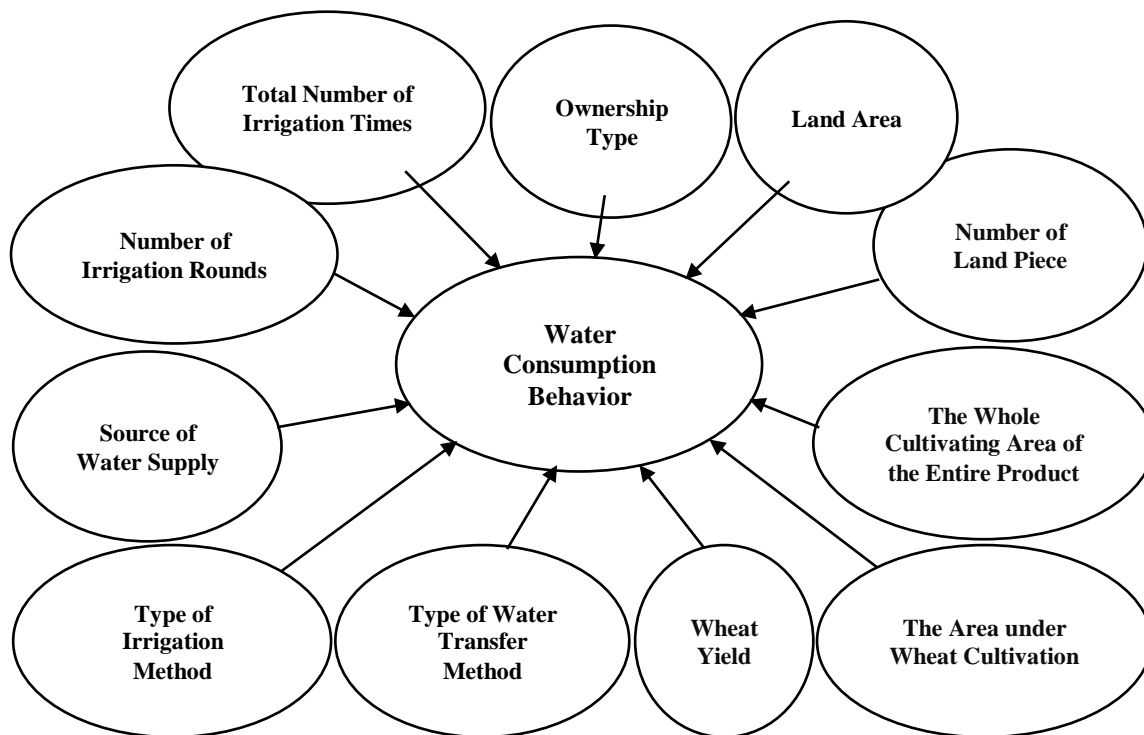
Total Number of Irrigation Times

Ownership Type

Land Area

Number of Irrigation Rounds

Number of Land Piece

Water Consumption Behavior

Source of Water Supply

The Whole Cultivating Area of the Entire Product

Type of Irrigation Method

Type of Water Transfer Method

Wheat Yield

The Area under Wheat Cultivation